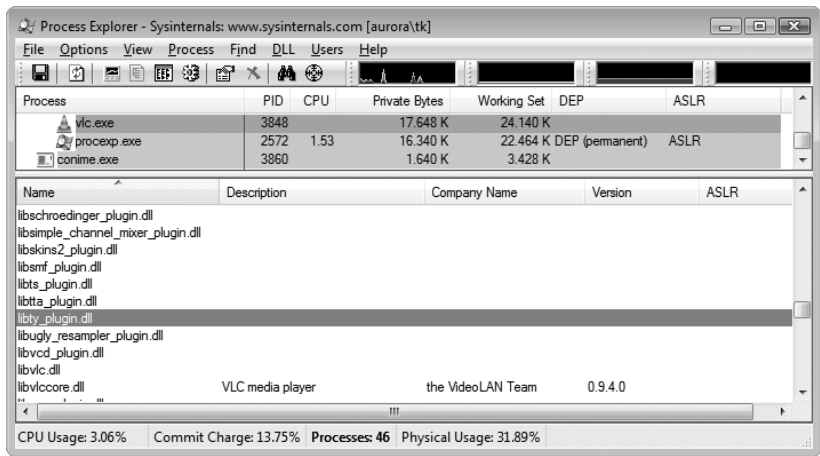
Process Explorer - Sysinternals: www.sysinternals.com [aurora\tk]

File Options View Process Find DLL Users Help

| Process | PID | CPU | Private Bytes | Working Set | DEP | ASLR |
|---|---|---|---|---|---|---|
| vlc.exe | 3848 | | 17.648 K | 24.140 K | | |
| procexp.exe | 2572 | 1.53 | 16.340 K | 22.464 K | DEP (permanent) | ASLR |
| conime.exe | 3860 | | 1.640 K | 3.428 K | | |

| Name | Description | Company Name | Version | ASLR |
|---|---|---|---|---|
| libschroedinger_plugin.dll | | | | |
| libsimple_channel_mixer_plugin.dll | | | | |
| libskins2_plugin.dll | | | | |
| libsmf_plugin.dll | | | | |
| libts_plugin.dll | | | | |
| libtta_plugin.dll | | | | |
| libty_plugin.dll | | | | |
| libugly_resampler_plugin.dll | | | | |
| libvcd_plugin.dll | | | | |
| libvlc.dll | | | | |
| libvlccore.dll | VLC media player | the VideoLAN Team | 0.9.4.0 | |

CPU Usage: 3.06% Commit Charge: 13.75% Processes: 46 Physical Usage: 31.89%